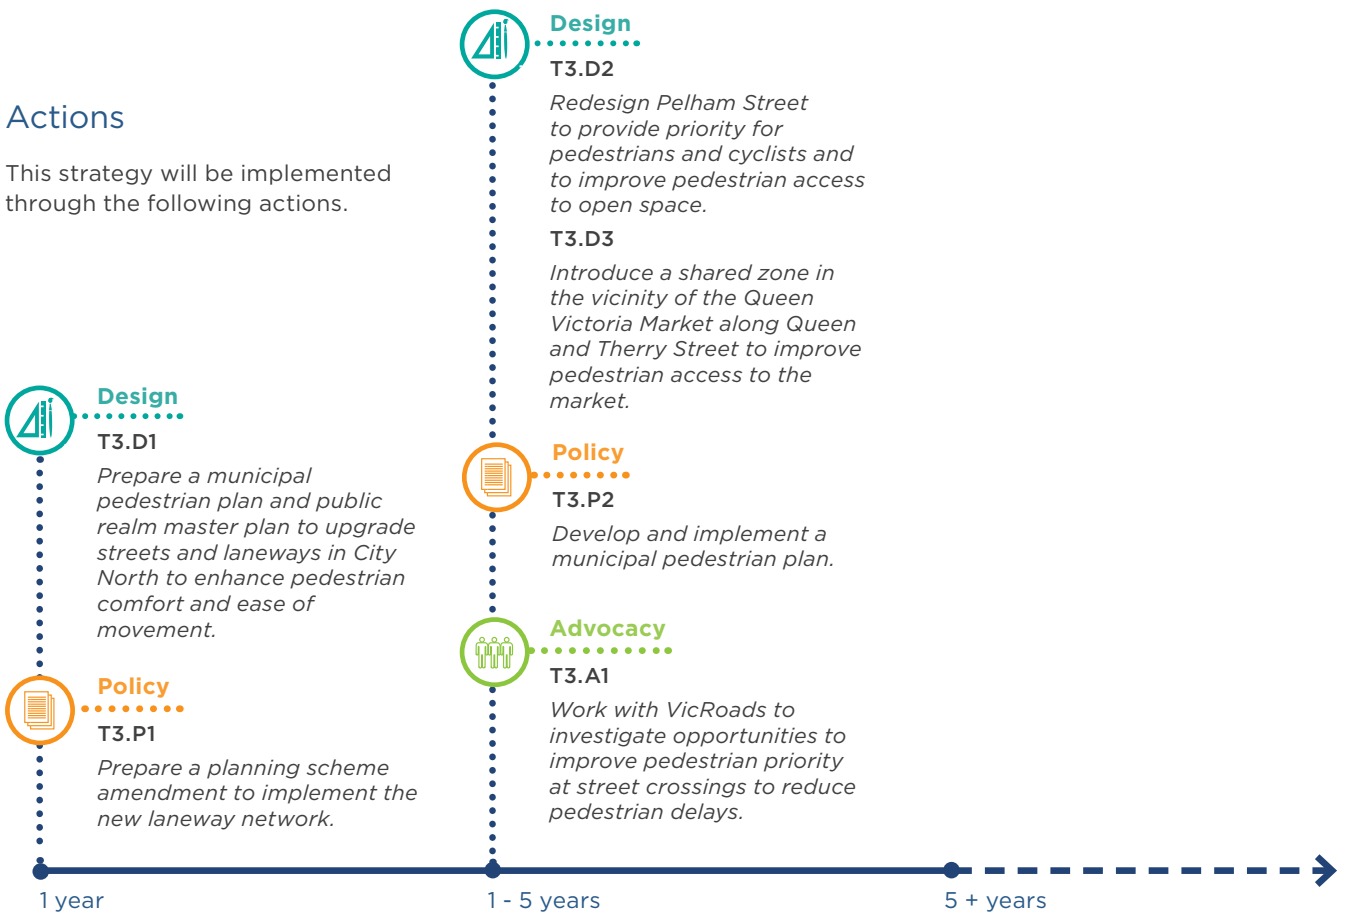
Actions

This strategy will be implemented through the following actions.

Design

T3.D1

Prepare a municipal pedestrian plan and public realm master plan to upgrade streets and laneways in City North to enhance pedestrian comfort and ease of movement.

Policy

T3.P1

Prepare a planning scheme amendment to implement the new laneway network.

Design

T3.D2

Redesign Pelham Street to provide priority for pedestrians and cyclists and to improve pedestrian access to open space.

T3.D3

Introduce a shared zone in the vicinity of the Queen Victoria Market along Queen and Therry Street to improve pedestrian access to the market.

Policy

T3.P2

Develop and implement a municipal pedestrian plan.

Advocacy

T3.A1

Work with VicRoads to investigate opportunities to improve pedestrian priority at street crossings to reduce pedestrian delays.

1 year

1 - 5 years

5 + years